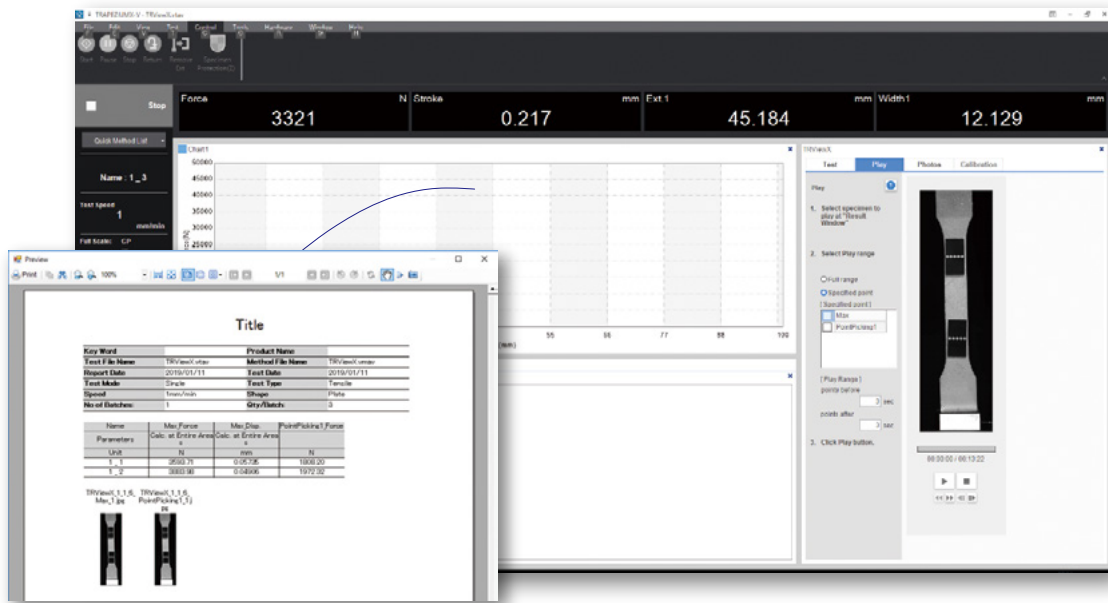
TRAPEZIUMX-V - TRViewX.xtas

File Edit View Test Control Tools Hardware Window Help

Start Pause Stop Return Remove Ext Specimen Protection

Stop

Force 3321 N
Stroke 0.217 mm
Ext.1 45.184 mm
Width1 12.129 mm

Quick Method List

Name : 1_3

Test Speed
1
mm/min

Full Scale: CP

Chart1

50000
45000
40000
35000
30000
25000

55 66 77 88 100

TRViewX

Test Play Photos Calibration

Play

1. Select specimen to play at "Result Window"

2. Select Play range

Full range
Specified point
[Specified point]
Max
PointPicking1

[Play Range]
points before
3 sec
points after
3 sec

3. Click Play button.

00:00:00 / 00:13:22

Preview

Print 100% 1/1

Title

| Key Word | | Product Name | |
|---|---|---|---|
| Test File Name | TRViewX.xtas | Method File Name | TRViewX.xmas |
| Report Date | 2019/01/11 | Test Date | 2019/01/11 |
| Test Mode | Single | Test Type | Tensile |
| Speed | 1mm/min | Shape | Plate |
| No of Batches: | 1 | Qty/Batch: | 3 |

| Name | Max_Force | Max_Disp. | PointPicking1_Force |
|---|---|---|---|
| Parameters | Calc. at Entire Area s | Calc. at Entire Area s | |
| Unit | N | mm | N |
| 1 _ 1 | 3593.71 | 0.05735 | 1808.20 |
| 1 _ 2 | 3883.98 | 0.04906 | 1972.32 |

TRViewX_1_1_6_Max_1.jpg
TRViewX_1_1_6_PointPicking1_1.jpg